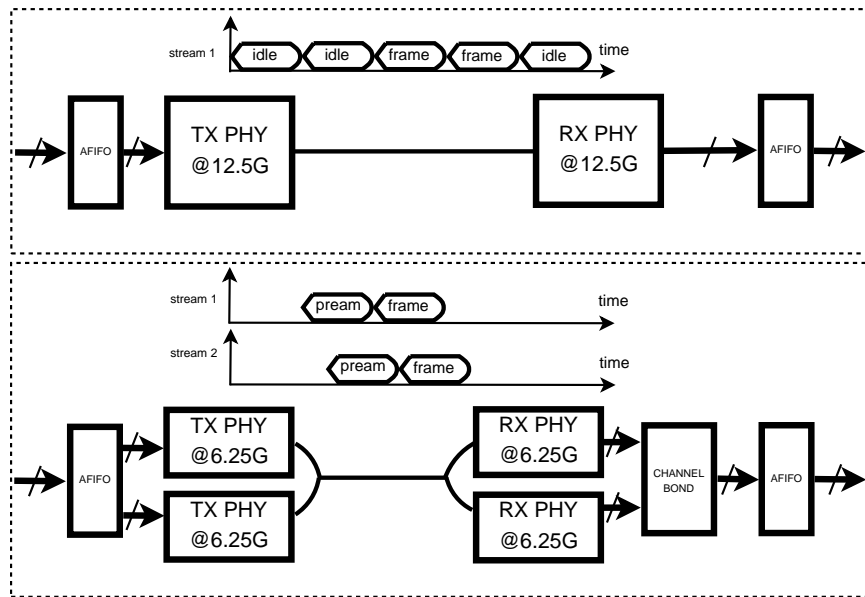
stream 1

idle idle frame frame idle

time

AFIFO

TX PHY @12.5G

RX PHY @12.5G

AFIFO

stream 1

pream frame

time

stream 2

pream frame

time

AFIFO

TX PHY @6.25G

TX PHY @6.25G

RX PHY @6.25G

RX PHY @6.25G

CHANNEL BOND

AFIFO